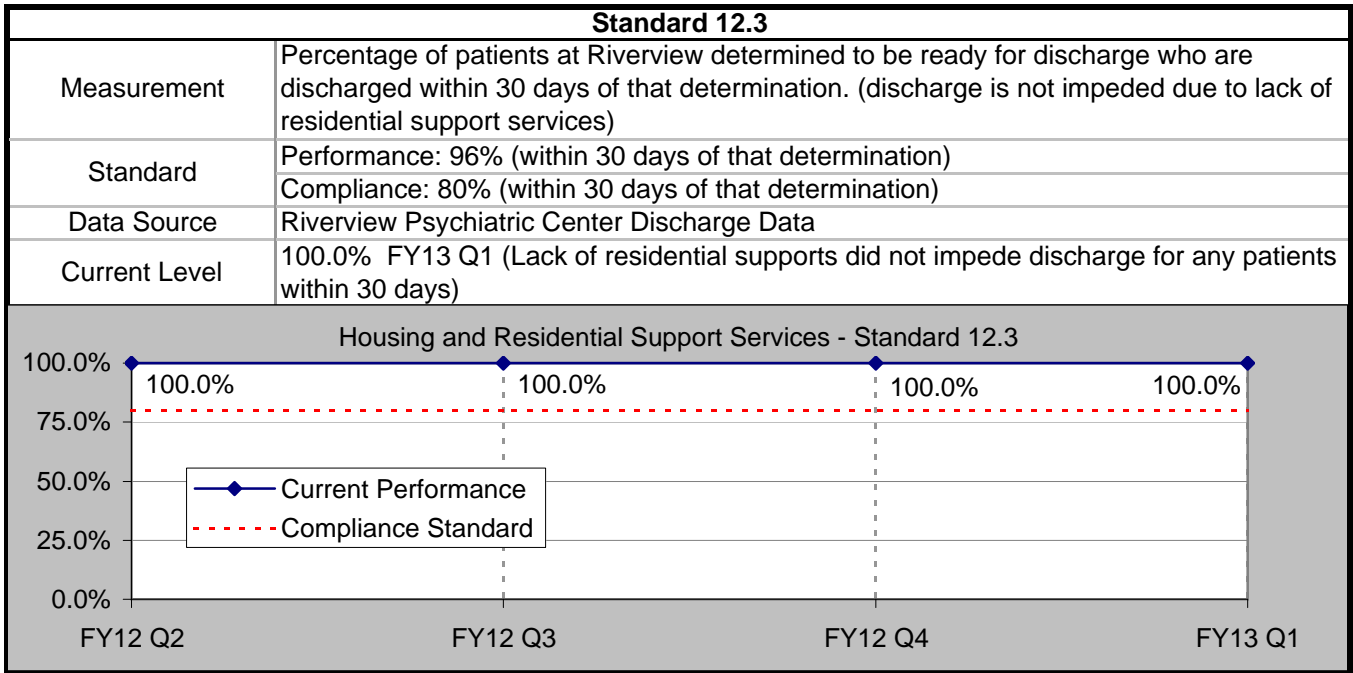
| Standard 12.3 | |
|---|---|
| Measurement | Percentage of patients at Riverview determined to be ready for discharge who are discharged within 30 days of that determination. (discharge is not impeded due to lack of residential support services) |
| Standard | Performance: 96% (within 30 days of that determination) |
| | Compliance: 80% (within 30 days of that determination) |
| Data Source | Riverview Psychiatric Center Discharge Data |
| Current Level | 100.0% FY13 Q1 (Lack of residential supports did not impede discharge for any patients within 30 days) |

Housing and Residential Support Services - Standard 12.3

100.0%
75.0%
50.0%
25.0%
0.0%

100.0% 100.0% 100.0% 100.0%

Current Performance
Compliance Standard

FY12 Q2 FY12 Q3 FY12 Q4 FY13 Q1